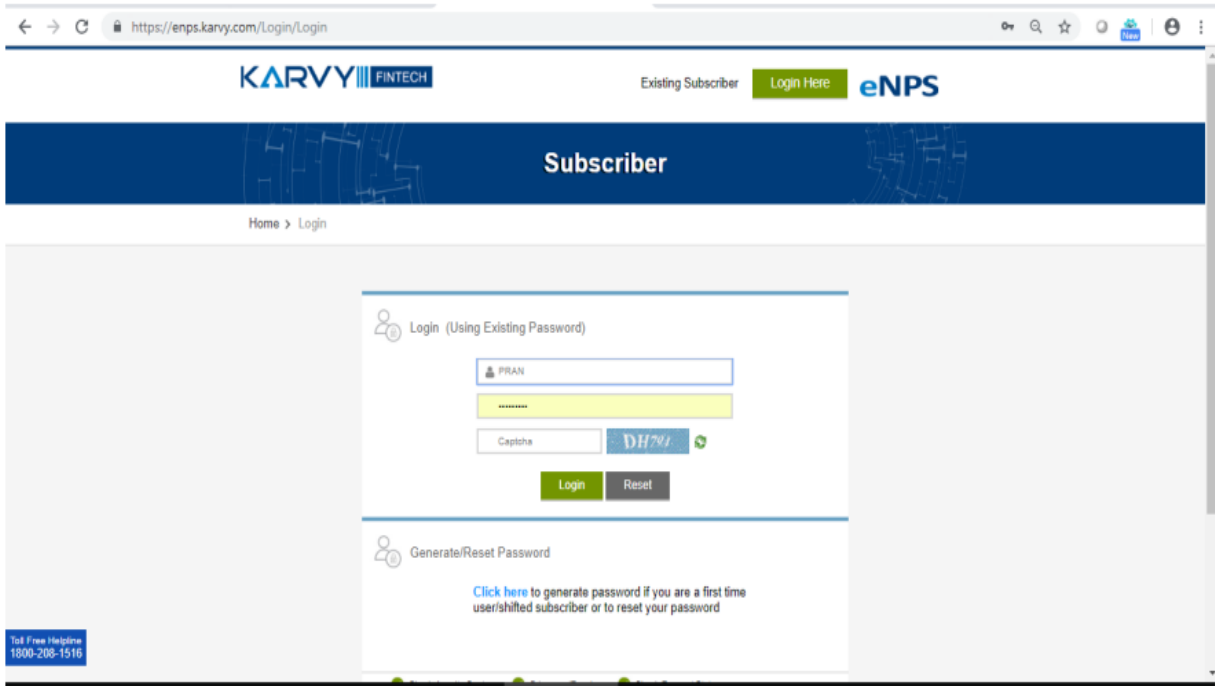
https://enps.karvy.com/Login/Login

New

KARVY FINTECH

Existing Subscriber Login Here eNPS

Subscriber

Home > Login

Login (Using Existing Password)

PRAN

••••••••••

Captcha DH791

Login Reset

Generate/Reset Password

Click here to generate password if you are a first time user/shifted subscriber or to reset your password

Toll Free Helpline 1800-208-1516